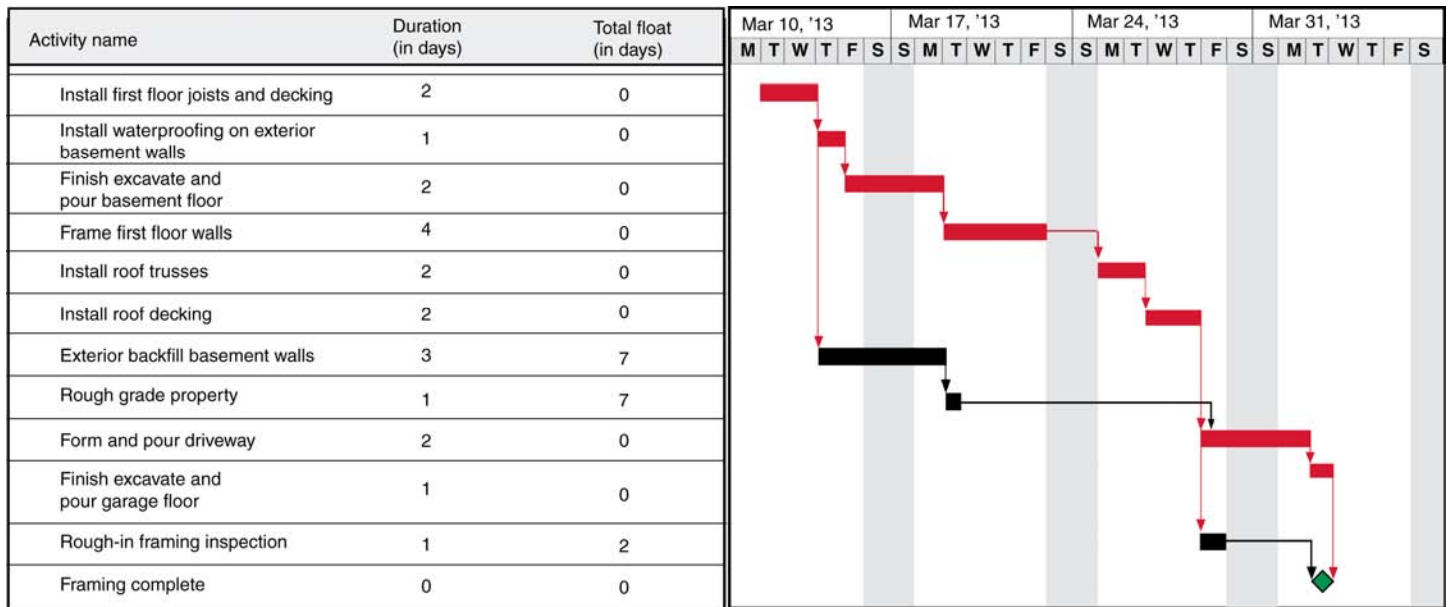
| Activity name | Duration (in days) | Total float (in days) |
|---|---|---|
| Install first floor joists and decking | 2 | 0 |
| Install waterproofing on exterior basement walls | 1 | 0 |
| Finish excavate and pour basement floor | 2 | 0 |
| Frame first floor walls | 4 | 0 |
| Install roof trusses | 2 | 0 |
| Install roof decking | 2 | 0 |
| Exterior backfill basement walls | 3 | 7 |
| Rough grade property | 1 | 7 |
| Form and pour driveway | 2 | 0 |
| Finish excavate and pour garage floor | 1 | 0 |
| Rough-in framing inspection | 1 | 2 |
| Framing complete | 0 | 0 |

Mar 10, '13 Mar 17, '13 Mar 24, '13 Mar 31, '13

M T W T F S S M T W T F S S M T W T F S S M T W T F S